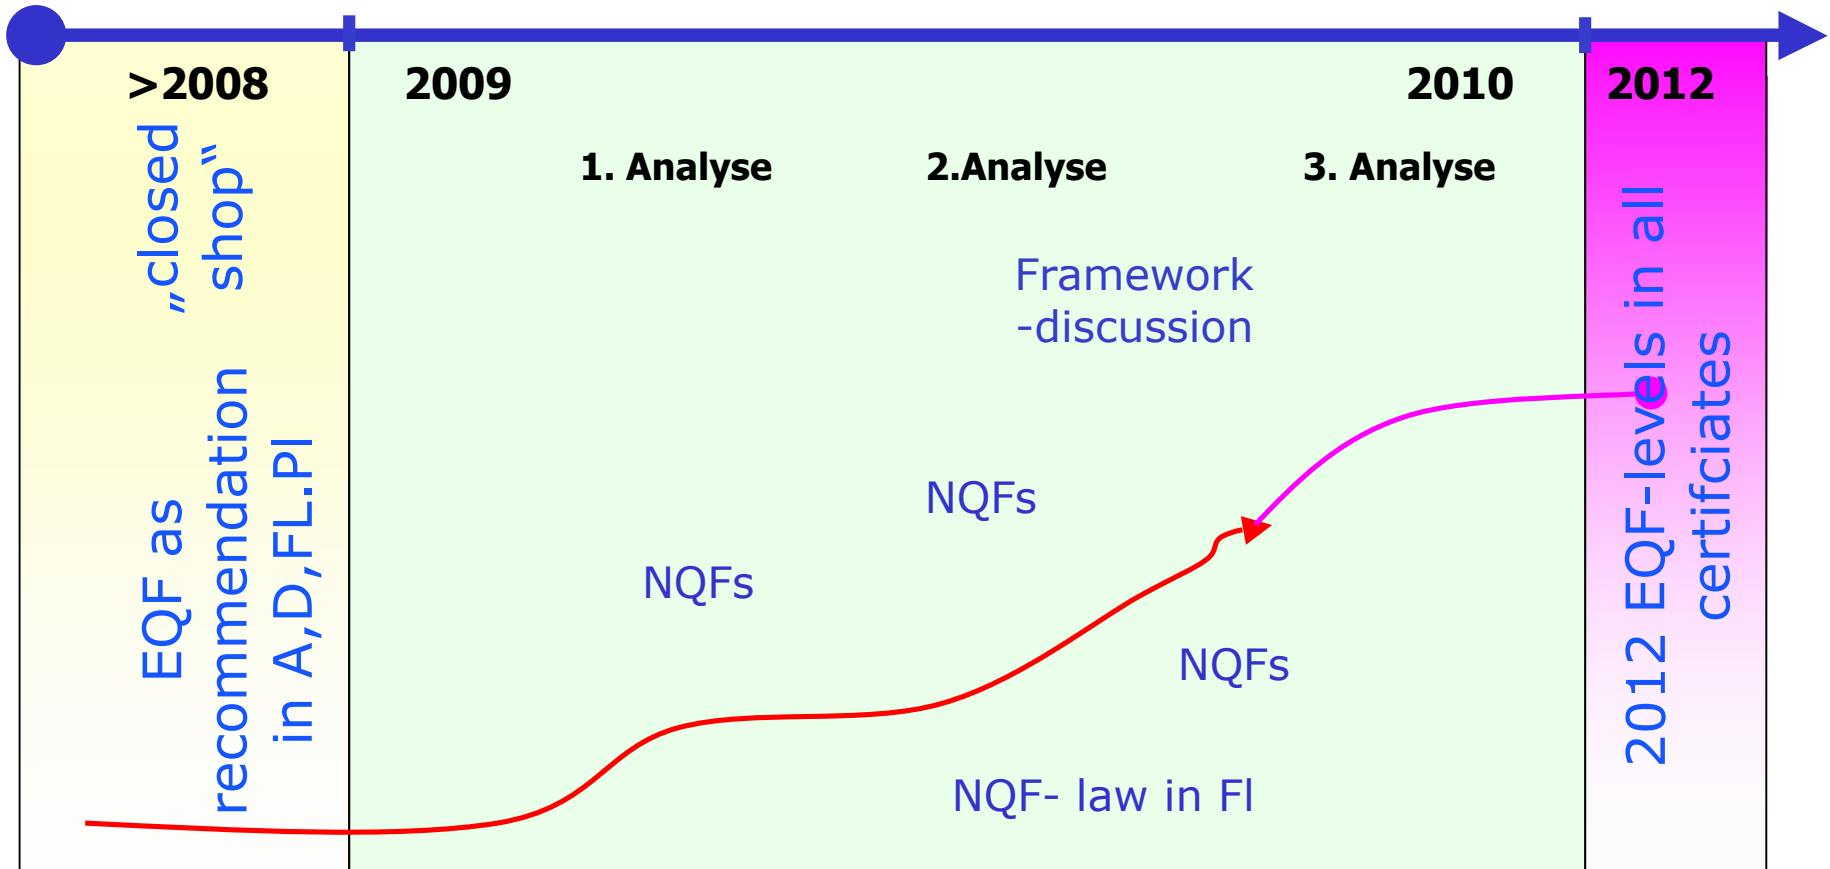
>2008

„closed shop"

EQF as recommendation in A,D,FL,PI

2009

2010

2012

1. Analyse

2.Analyse

3. Analyse

Framework -discussion

NQFs

NQFs

NQFs

NQF- law in FI

2012 EQF-levels in all certifciates